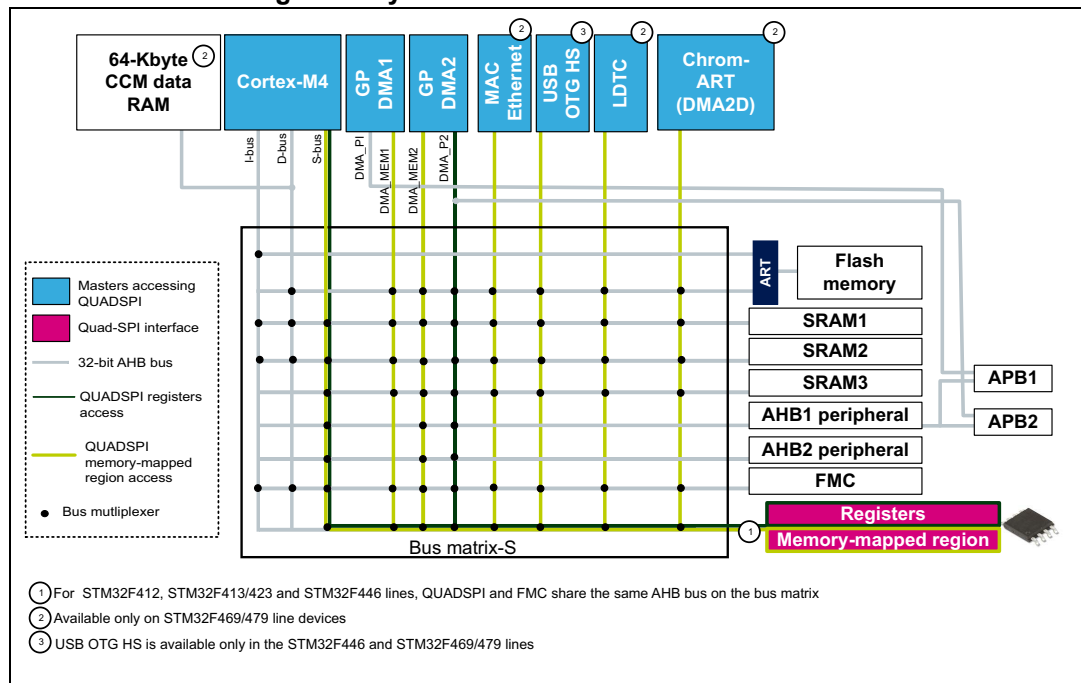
64-Kbyte CCM data RAM ②

Cortex-M4

GP DMA1

GP DMA2

MAC Ethernet ②

USB OTG HS ③

LDTC ②

Chrom-ART (DMA2D) ②

I-bus D-bus S-bus DMA_PI DMA_MEM1 DMA_MEM2 DMA_P2

Masters accessing QUADSPI

Quad-SPI interface

32-bit AHB bus

QUADSPI registers access

QUADSPI memory-mapped region access

Bus mutliplexer

ART

Flash memory

SRAM1

SRAM2

SRAM3

AHB1 peripheral

AHB2 peripheral

FMC

APB1

APB2

Registers

Memory-mapped region

①

Bus matrix-S

① For STM32F412, STM32F413/423 and STM32F446 lines, QUADSPI and FMC share the same AHB bus on the bus matrix

② Available only on STM32F469/479 line devices

③ USB OTG HS is available only in the STM32F446 and STM32F469/479 lines